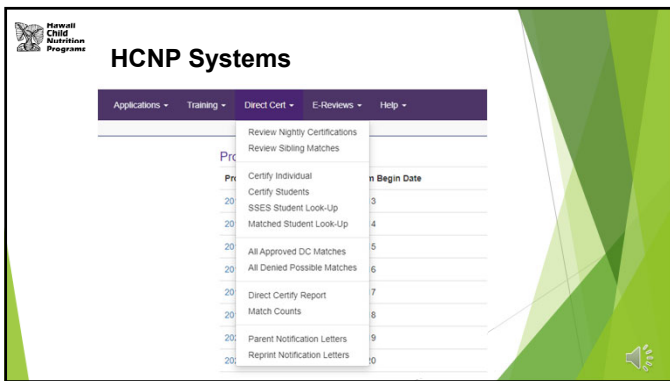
Hawaii Child Nutrition Programs

HCNP Systems

Applications ▾ Training ▾ Direct Cert ▾ E-Reviews ▾ Help ▾

Pro

Pro

n Begin Date

20 3

20 4

20 5

20 6

20 7

20 8

20 9

20 20

Review Nightly Certifications
Review Sibling Matches

Certify Individual
Certify Students
SSES Student Look-Up
Matched Student Look-Up

All Approved DC Matches
All Denied Possible Matches

Direct Certify Report
Match Counts

Parent Notification Letters
Reprint Notification Letters